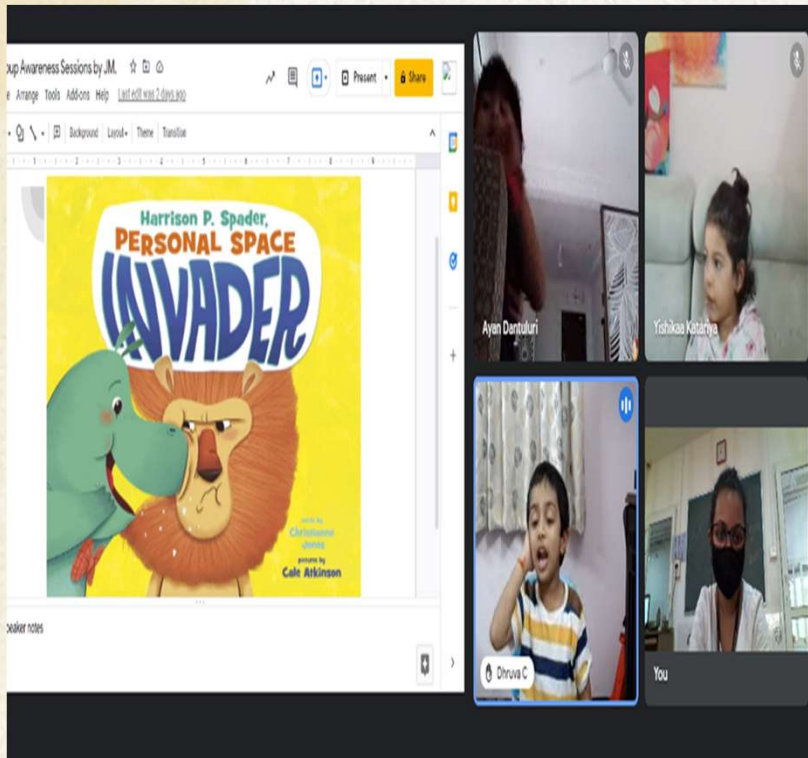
oup Awareness Sessions by JM.

e Arrange Tools Add-ons Help Last edit was 2 days ago

Present Share

Background Layout Theme Transition

Harrison P. Spader, PERSONAL SPACE INVADER

words by Christianne Jones
pictures by Cale Atkinson

peaker notes

Ayan Dantuluri

Yishikaa Katariya

Dhruva C

You